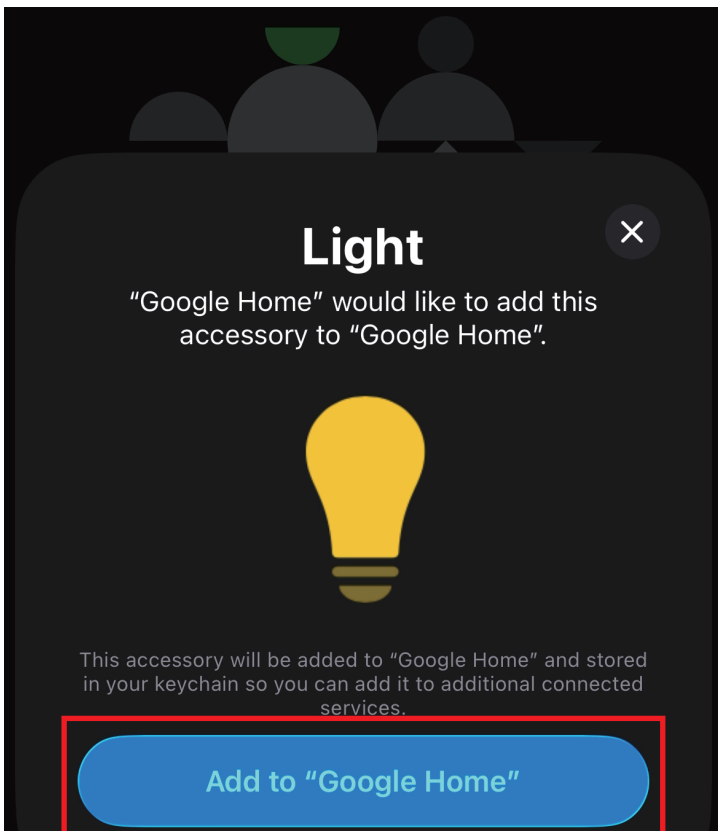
Light

“Google Home” would like to add this accessory to “Google Home”.

This accessory will be added to “Google Home” and stored in your keychain so you can add it to additional connected services.

Add to “Google Home”